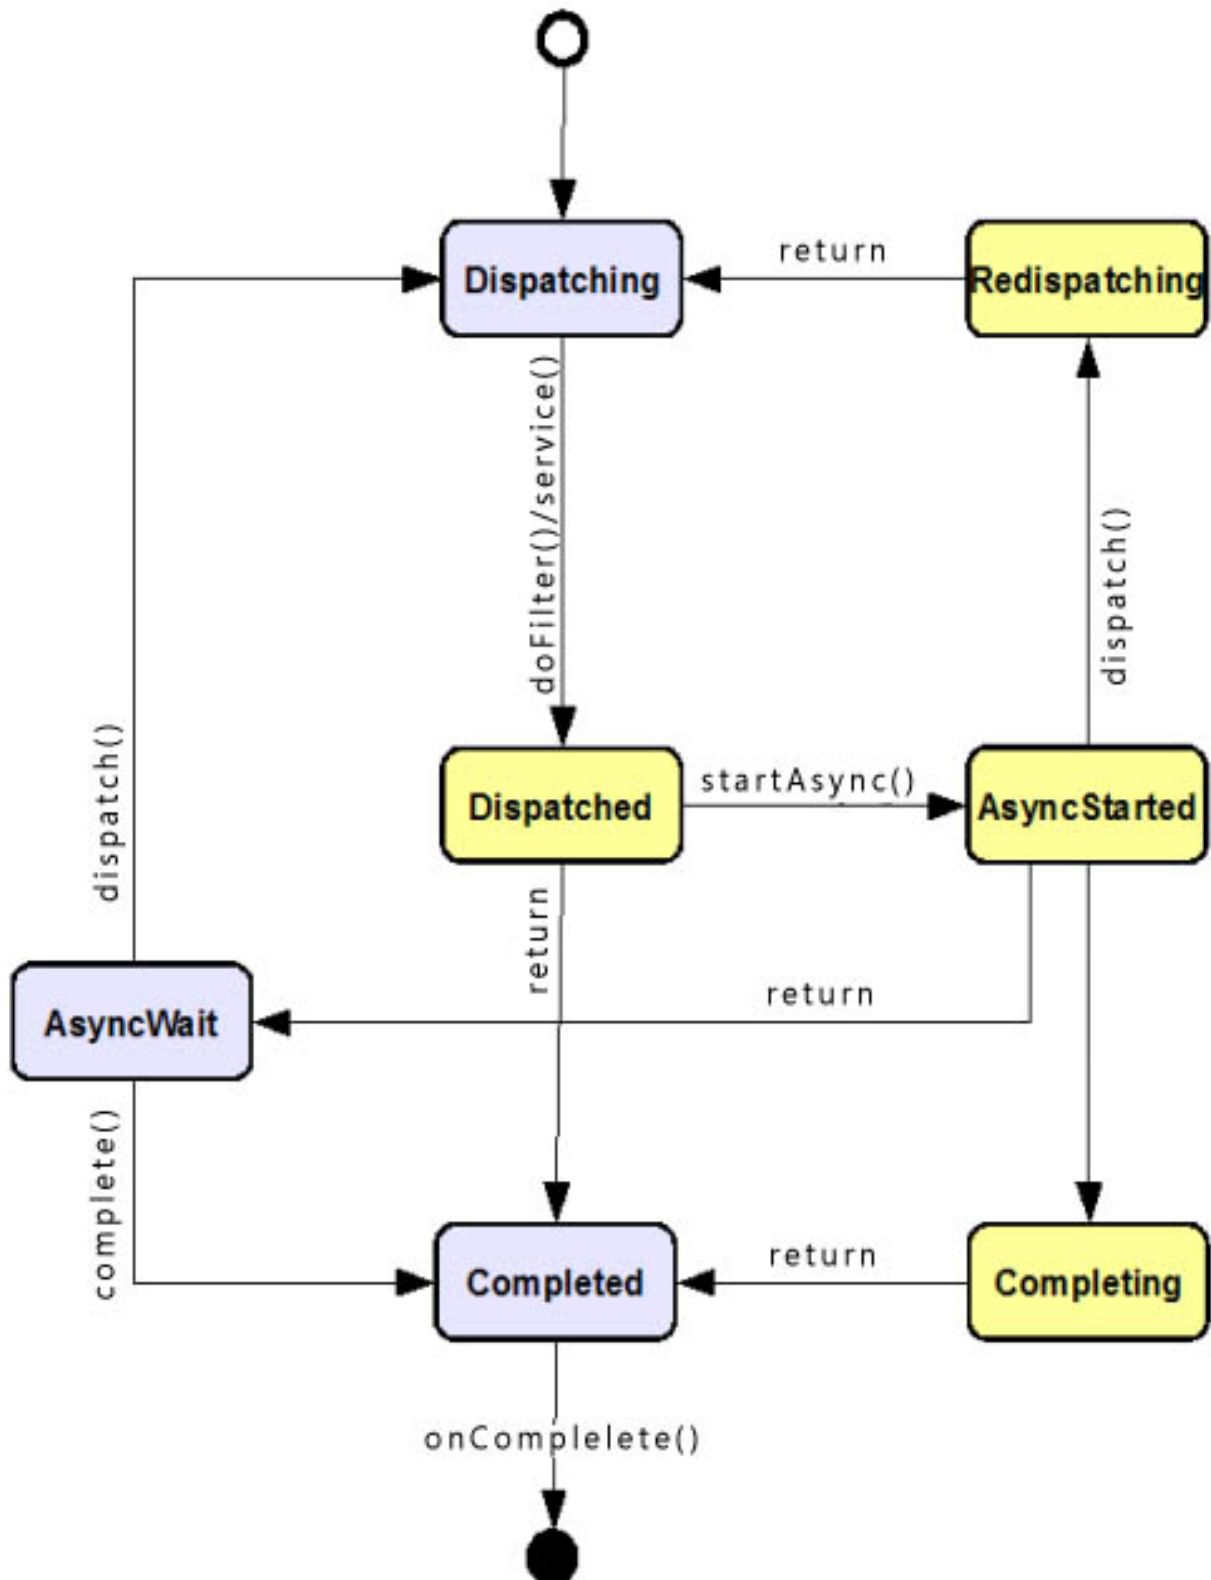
Dispatching

return

Redispatching

doFilter()/service()

dispatch()

dispatch()

Dispatched

startAsync()

AsyncStarted

return

return

AsyncWait

complete()

Completed

return

Completing

onComplelete()